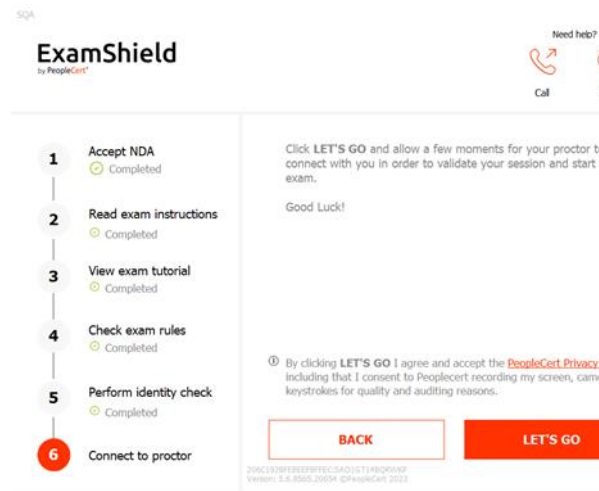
SQA

ExamShield
by PeopleCert

Need help?

Call

1 Accept NDA
Completed

2 Read exam instructions
Completed

3 View exam tutorial
Completed

4 Check exam rules
Completed

5 Perform identity check
Completed

6 Connect to proctor

Click **LET'S GO** and allow a few moments for your proctor t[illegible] connect with you in order to validate your session and start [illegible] exam.

Good Luck!

By clicking **LET'S GO** I agree and accept the PeopleCert Privacy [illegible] including that I consent to Peoplecert recording my screen, cam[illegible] keystrokes for quality and auditing reasons.

BACK

LET'S GO

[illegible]
Version: 5.6.8565.20654 ©PeopleCert 2022